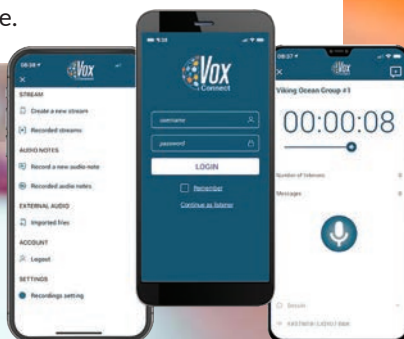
e.

Vox

STREAM

Create a new stream

Recorded streams

AUDIO NOTES

Record a new audio note

Recorded audio notes

EXTERNAL AUDIO

Imported files

ACCOUNT

Logout

SETTINGS

Recordings setting

Vox Connect

username

password

LOGIN

Remember

Continue as listener

Vox

Viking Ocean Group #1

00:00:08

Number of listeners

Messages

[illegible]